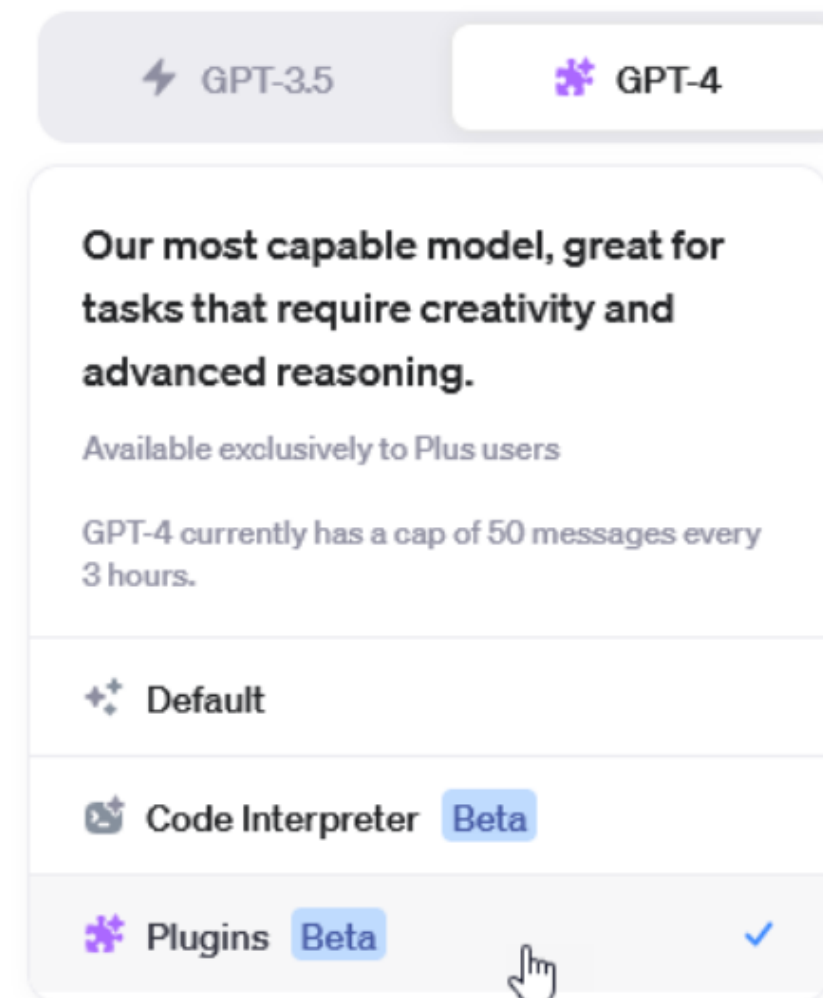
GPT-3.5 GPT-4

Our most capable model, great for tasks that require creativity and advanced reasoning.

Available exclusively to Plus users

GPT-4 currently has a cap of 50 messages every 3 hours.

Default

Code Interpreter Beta

Plugins Beta